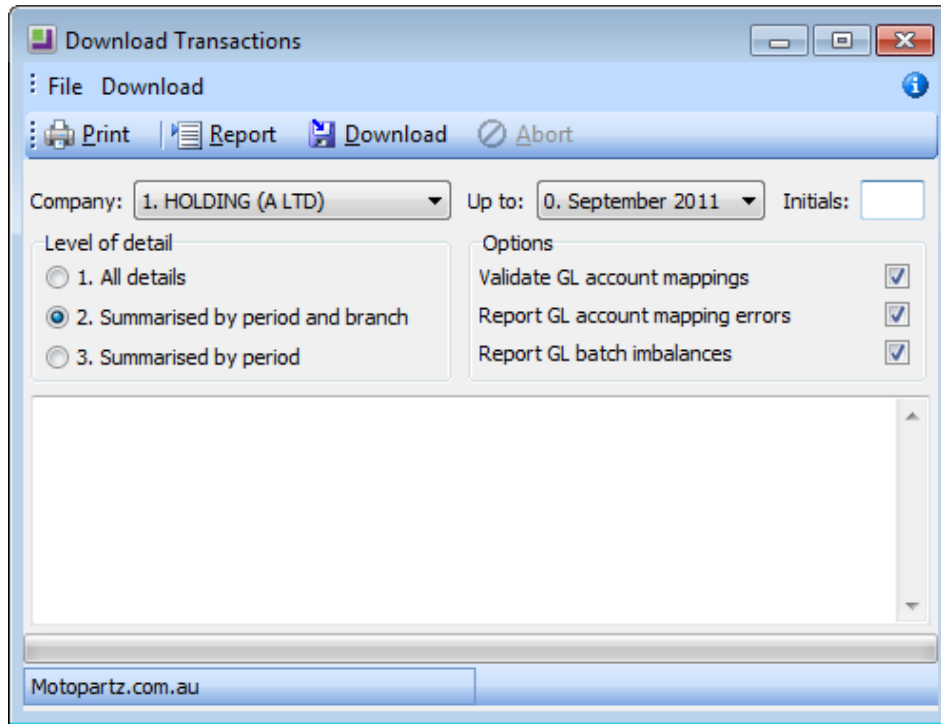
Download Transactions

File Download

Print Report Download Abort

Company: 1. HOLDING (A LTD)

Up to: 0. September 2011

Initials:

Level of detail

1. All details

2. Summarised by period and branch

3. Summarised by period

Options

Validate GL account mappings

Report GL account mapping errors

Report GL batch imbalances

Motopartz.com.au